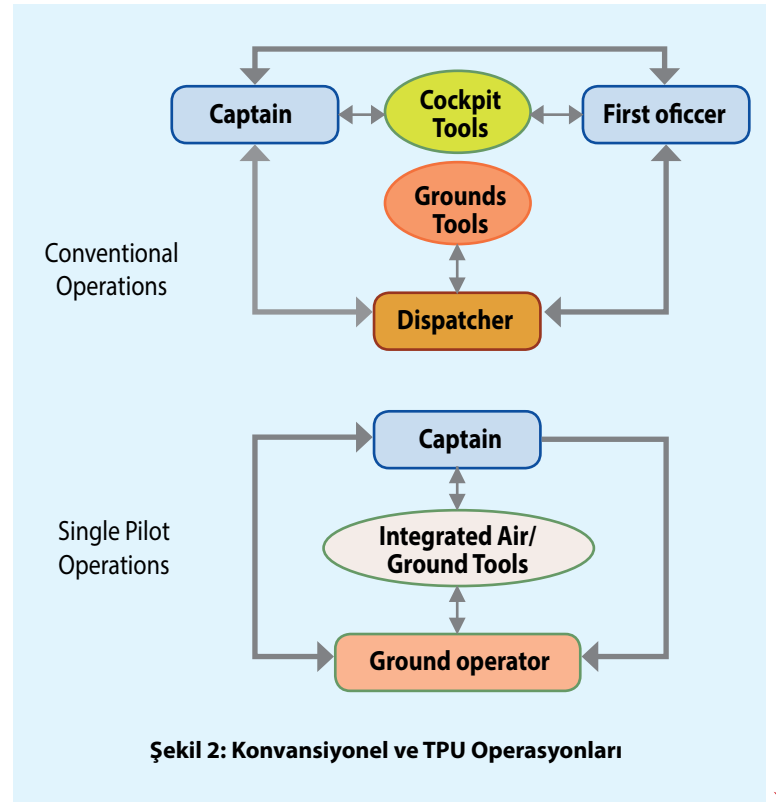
Captain

Cockpit Tools

First oficcer

Grounds Tools

Conventional Operations

Dispatcher

Captain

Single Pilot Operations

Integrated Air/ Ground Tools

Ground operator

Şekil 2: Konvansiyonel ve TPU Operasyonları